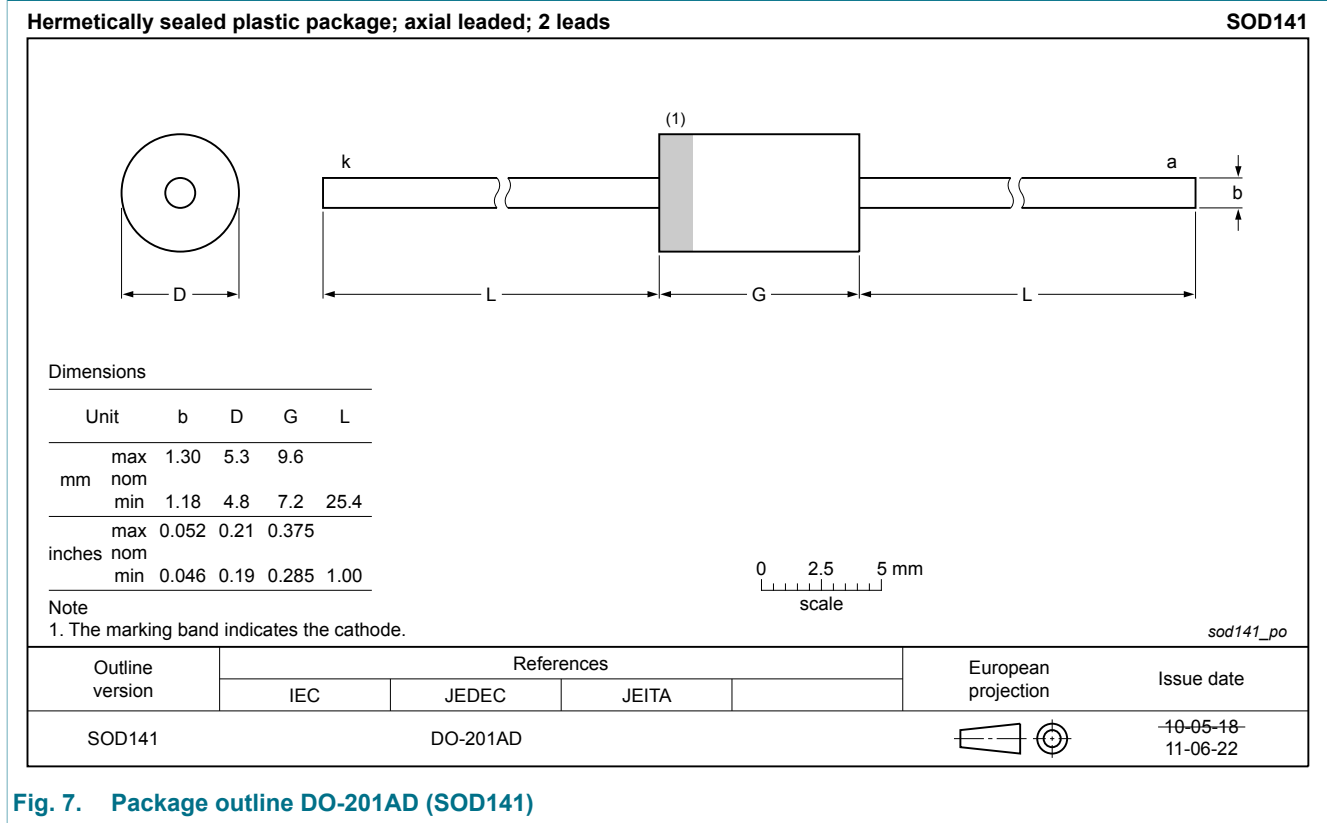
Hermetically sealed plastic package; axial leaded; 2 leads

SOD141

(1)

k

a

b

D

L

G

L

Dimensions

| Unit | | b | D | G | L |
|---|---|---|---|---|---|
| mm | max | 1.30 | 5.3 | 9.6 | |
| | nom | | | | |
| | min | 1.18 | 4.8 | 7.2 | 25.4 |
| inches | max | 0.052 | 0.21 | 0.375 | |
| | nom | | | | |
| | min | 0.046 | 0.19 | 0.285 | 1.00 |

0 2.5 5 mm
scale

Note
1. The marking band indicates the cathode.

sod141_po

| Outline version | References | | | | European projection | Issue date |
|---|---|---|---|---|---|---|
| | IEC | JEDEC | JEITA | | | |
| SOD141 | | DO-201AD | | | | ~~10-05-18~~ 11-06-22 |

Fig. 7. Package outline DO-201AD (SOD141)